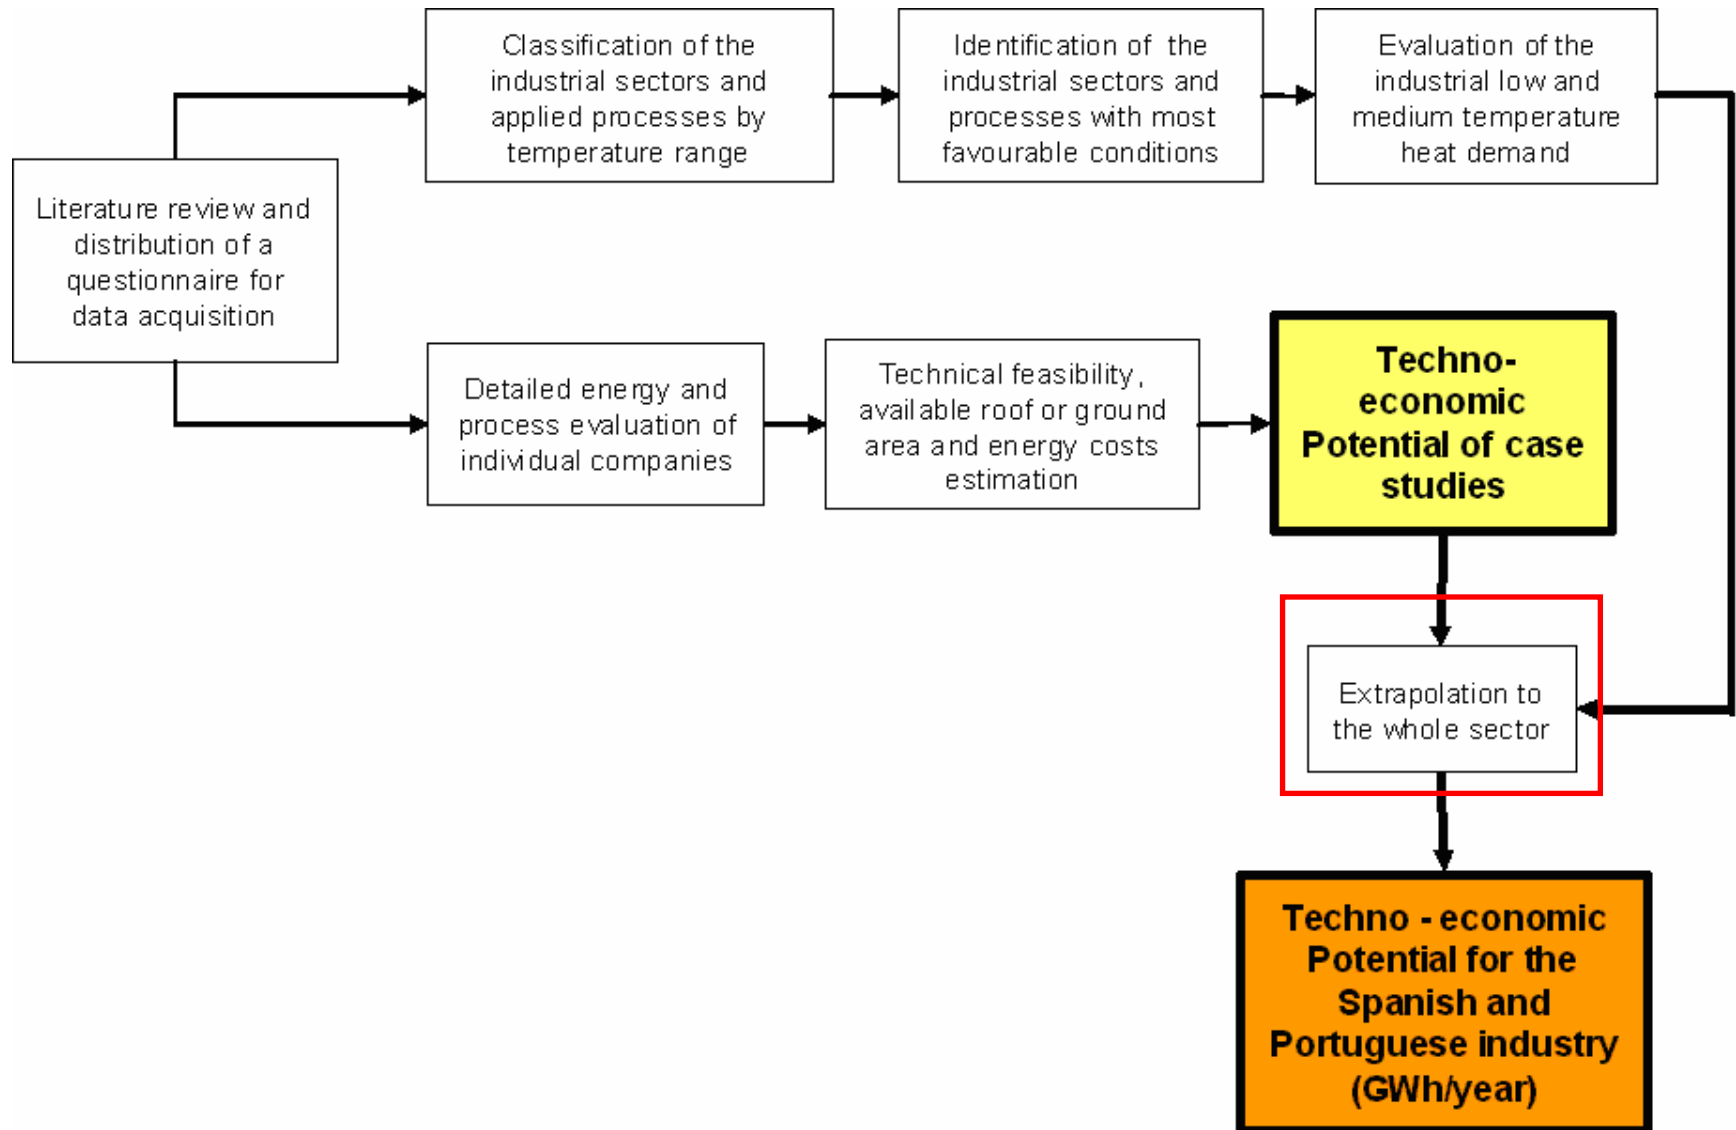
Literature review and distribution of a questionnaire for data acquisition

Classification of the industrial sectors and applied processes by temperature range

Identification of the industrial sectors and processes with most favourable conditions

Evaluation of the industrial low and medium temperature heat demand

Detailed energy and process evaluation of individual companies

Technical feasibility, available roof or ground area and energy costs estimation

Techno-economic Potential of case studies

Extrapolation to the whole sector

Techno - economic Potential for the Spanish and Portuguese industry (GWh/year)